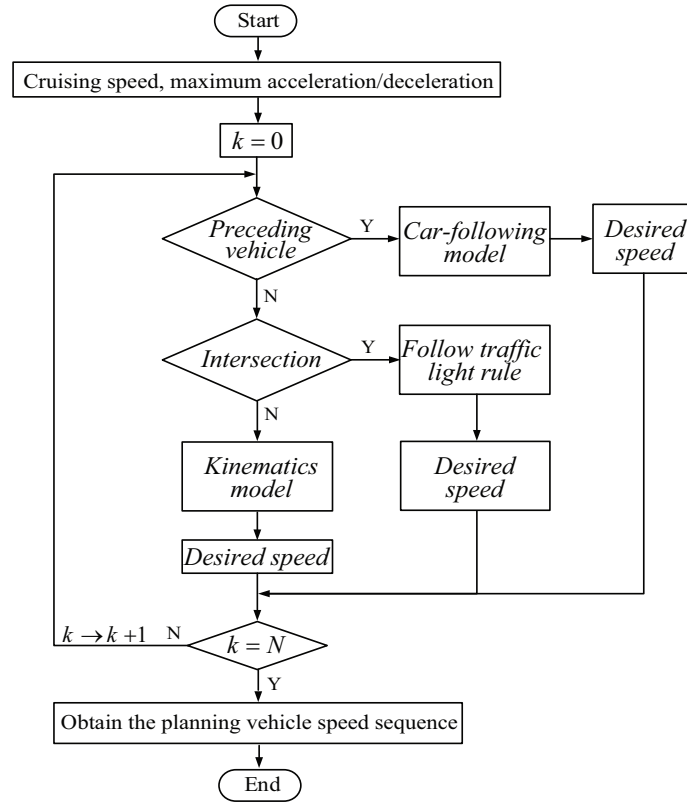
Start

Cruising speed, maximum acceleration/deceleration

$k = 0$

Preceding vehicle

Y

Car-following model

Desired speed

N

Intersection

Y

Follow traffic light rule

N

Kinematics model

Desired speed

Desired speed

$k \to k+1$

N

$k = N$

Y

Obtain the planning vehicle speed sequence

End